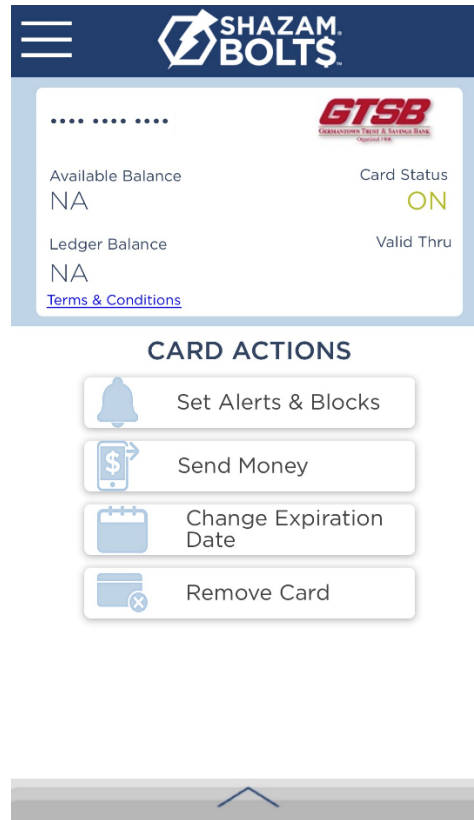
SHAZAM BOLTS

•••• •••• ••••

GTSB
GERMANTOWN TRUST & SAVINGS BANK
Organized 1906

Available Balance
NA

Card Status
ON

Ledger Balance
NA

Valid Thru

Terms & Conditions

CARD ACTIONS

Set Alerts & Blocks

Send Money

Change Expiration Date

Remove Card